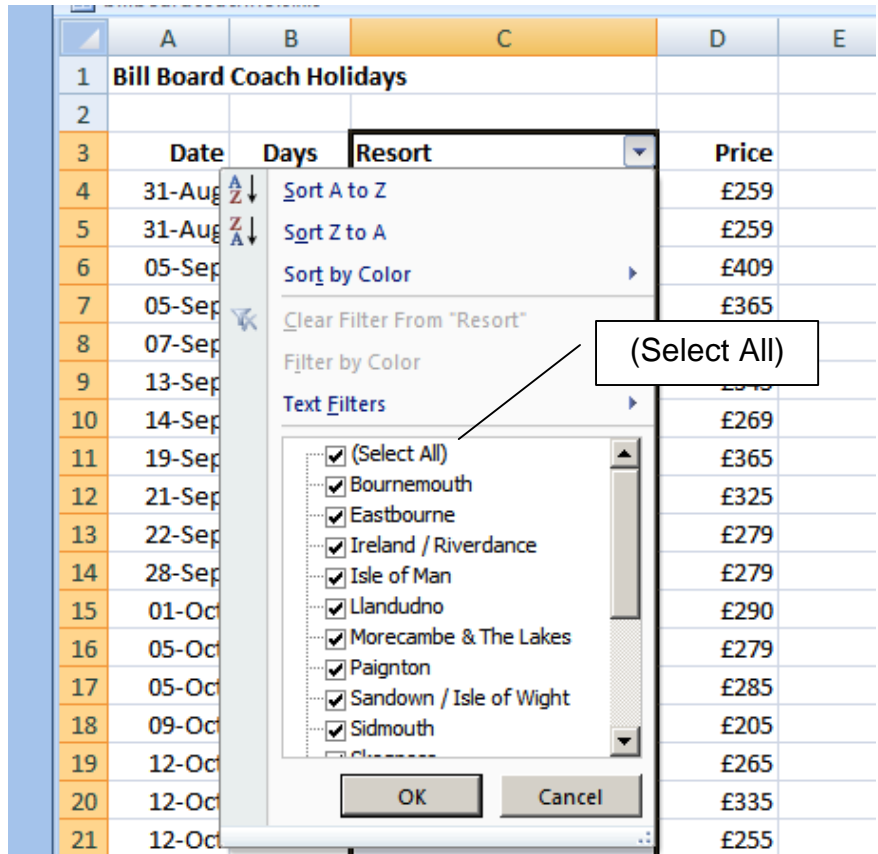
| | A | B | C | D | E |
|---|---|---|---|---|---|
| 1 | Bill Board Coach Holidays | | | | |
| 2 | | | | | |
| 3 | Date | Days | Resort | Price | |
| 4 | 31-Aug | | | £259 | |
| 5 | 31-Aug | | | £259 | |
| 6 | 05-Sep | | | £409 | |
| 7 | 05-Sep | | | £365 | |
| 8 | 07-Sep | | | | |
| 9 | 13-Sep | | | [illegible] | |
| 10 | 14-Sep | | | £269 | |
| 11 | 19-Sep | | | £365 | |
| 12 | 21-Sep | | | £325 | |
| 13 | 22-Sep | | | £279 | |
| 14 | 28-Sep | | | £279 | |
| 15 | 01-Oct | | | £290 | |
| 16 | 05-Oct | | | £279 | |
| 17 | 05-Oct | | | £285 | |
| 18 | 09-Oct | | | £205 | |
| 19 | 12-Oct | | | £265 | |
| 20 | 12-Oct | | | £335 | |
| 21 | 12-Oct | | | £255 | |

Sort A to Z
Sort Z to A
Sort by Color
Clear Filter From "Resort"
Filter by Color
Text Filters
(Select All)
Bournemouth
Eastbourne
Ireland / Riverdance
Isle of Man
Llandudno
Morecambe & The Lakes
Paignton
Sandown / Isle of Wight
Sidmouth
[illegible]
OK
Cancel

(Select All)